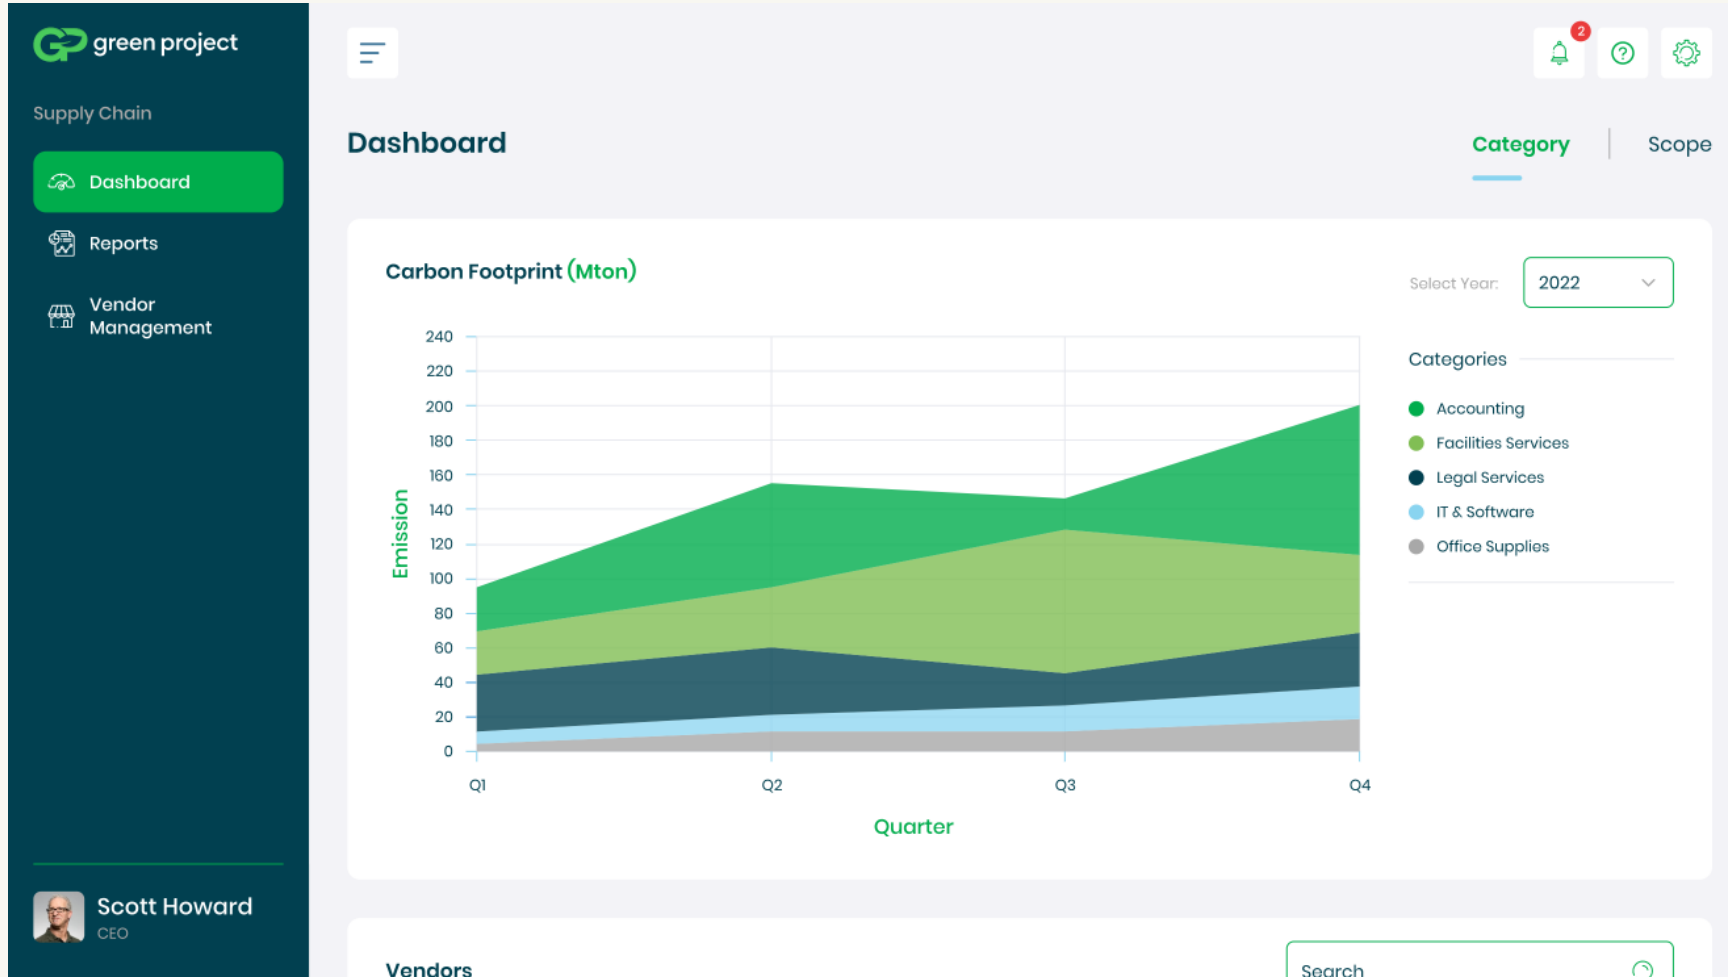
green project

Supply Chain

Dashboard

Reports

Vendor Management

Scott Howard
CEO

2

Dashboard

Category | Scope

Carbon Footprint (Mton)

Select Year: 2022

240
220
200
180
160
140
120
100
80
60
40
20
0

Emission

Q1 Q2 Q3 Q4

Quarter

Categories

Accounting
Facilities Services
Legal Services
IT & Software
Office Supplies

Vendors

Search